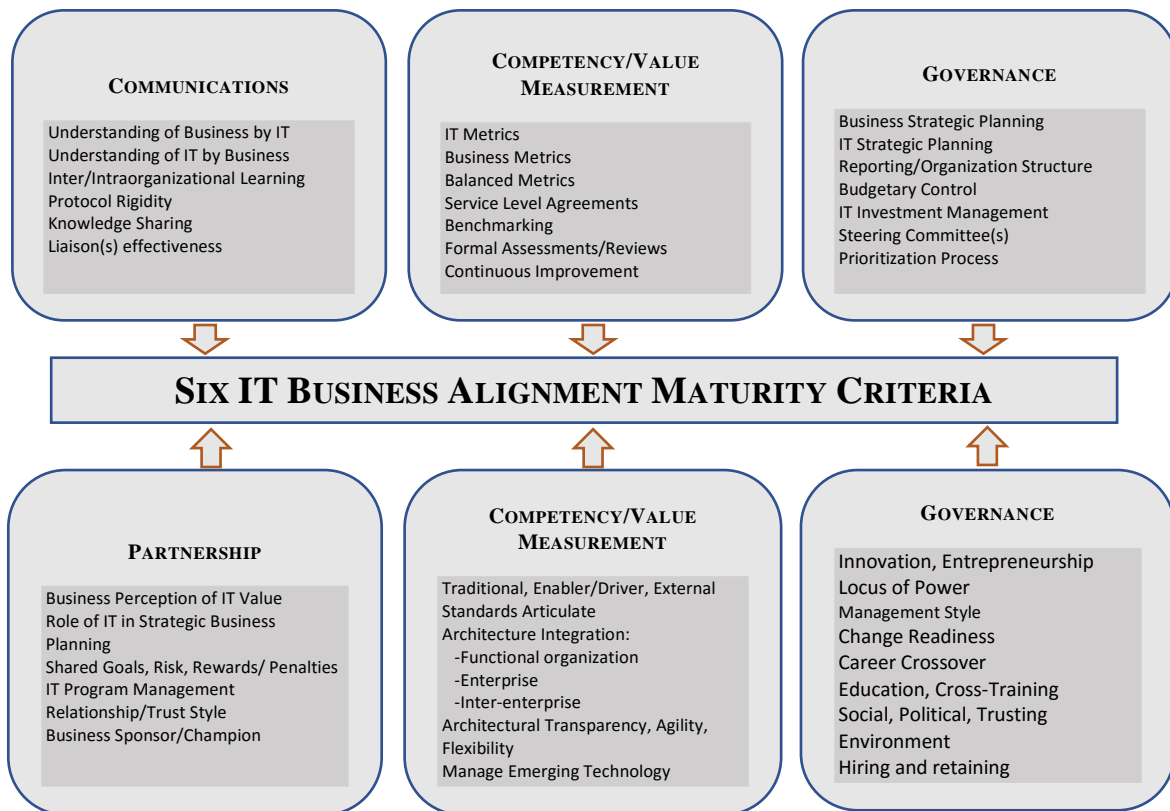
COMMUNICATIONS

Understanding of Business by IT
Understanding of IT by Business
Inter/Intraorganizational Learning
Protocol Rigidity
Knowledge Sharing
Liaison(s) effectiveness

COMPETENCY/VALUE MEASUREMENT

IT Metrics
Business Metrics
Balanced Metrics
Service Level Agreements
Benchmarking
Formal Assessments/Reviews
Continuous Improvement

GOVERNANCE

Business Strategic Planning
IT Strategic Planning
Reporting/Organization Structure
Budgetary Control
IT Investment Management
Steering Committee(s)
Prioritization Process

SIX IT BUSINESS ALIGNMENT MATURITY CRITERIA

PARTNERSHIP

Business Perception of IT Value
Role of IT in Strategic Business Planning
Shared Goals, Risk, Rewards/ Penalties
IT Program Management
Relationship/Trust Style
Business Sponsor/Champion

COMPETENCY/VALUE MEASUREMENT

Traditional, Enabler/Driver, External
Standards Articulate
Architecture Integration:
-Functional organization
-Enterprise
-Inter-enterprise
Architectural Transparency, Agility, Flexibility
Manage Emerging Technology

GOVERNANCE

Innovation, Entrepreneurship
Locus of Power
Management Style
Change Readiness
Career Crossover
Education, Cross-Training
Social, Political, Trusting Environment
Hiring and retaining